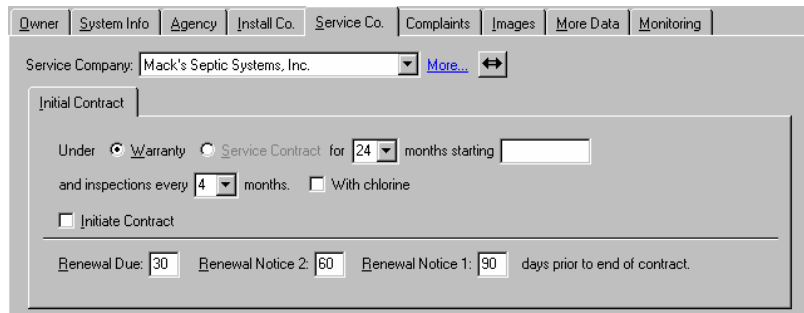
Owner | System Info | Agency | Install Co. | Service Co. | Complaints | Images | More Data | Monitoring

Service Company: Mack's Septic Systems, Inc. More... ⇔

Initial Contract

Under Warranty Service Contract for 24 months starting

and inspections every 4 months. With chlorine

Initiate Contract

Renewal Due: 30 Renewal Notice 2: 60 Renewal Notice 1: 90 days prior to end of contract.